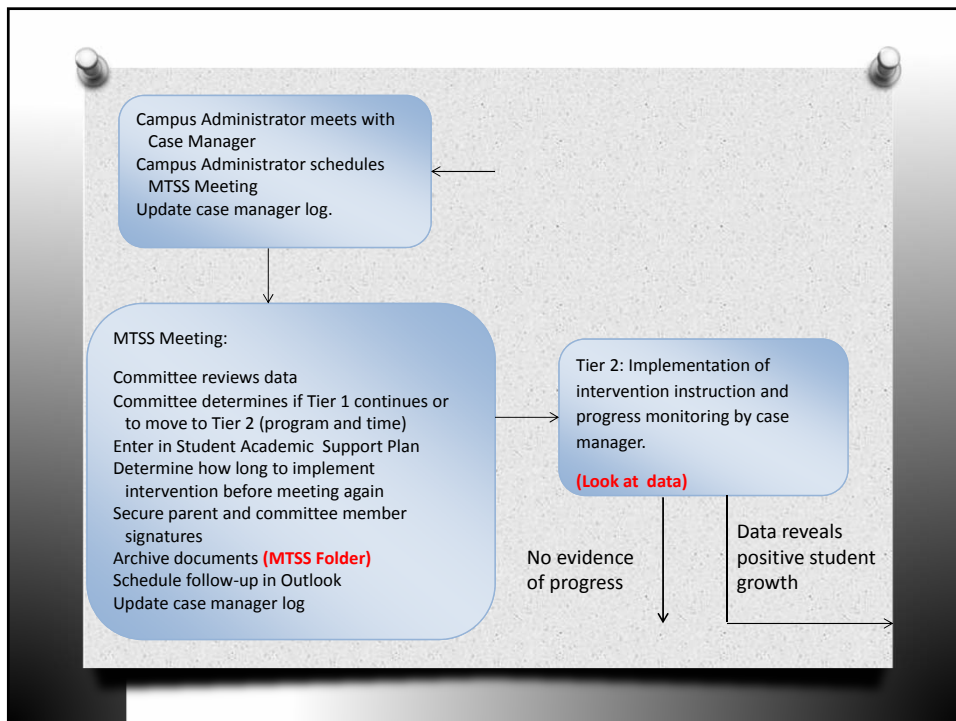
Campus Administrator meets with Case Manager
Campus Administrator schedules MTSS Meeting
Update case manager log.

MTSS Meeting:

Committee reviews data
Committee determines if Tier 1 continues or to move to Tier 2 (program and time)
Enter in Student Academic Support Plan
Determine how long to implement intervention before meeting again
Secure parent and committee member signatures
Archive documents (MTSS Folder)
Schedule follow-up in Outlook
Update case manager log

Tier 2: Implementation of intervention instruction and progress monitoring by case manager.

(Look at data)

No evidence of progress

Data reveals positive student growth